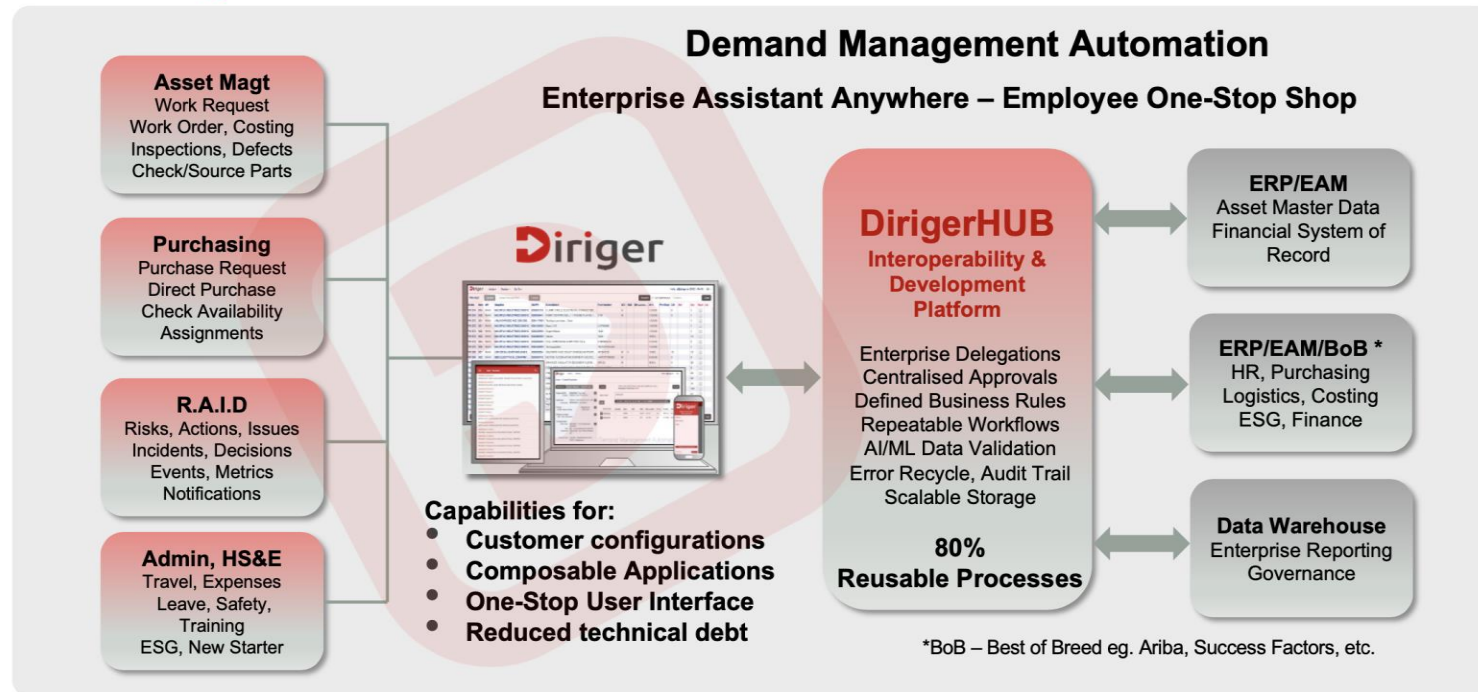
Demand Management Automation

Enterprise Assistant Anywhere – Employee One-Stop Shop

Asset Magt
Work Request
Work Order, Costing
Inspections, Defects
Check/Source Parts

Purchasing
Purchase Request
Direct Purchase
Check Availability
Assignments

R.A.I.D
Risks, Actions, Issues
Incidents, Decisions
Events, Metrics
Notifications

Admin, HS&E
Travel, Expenses
Leave, Safety,
Training
ESG, New Starter

Diriger

Capabilities for:
• Customer configurations
• Composable Applications
• One-Stop User Interface
• Reduced technical debt

DirigerHUB
Interoperability & Development Platform

Enterprise Delegations
Centralised Approvals
Defined Business Rules
Repeatable Workflows
AI/ML Data Validation
Error Recycle, Audit Trail
Scalable Storage

80%
Reusable Processes

ERP/EAM
Asset Master Data
Financial System of Record

ERP/EAM/BoB *
HR, Purchasing
Logistics, Costing
ESG, Finance

Data Warehouse
Enterprise Reporting
Governance

*BoB – Best of Breed eg. Ariba, Success Factors, etc.